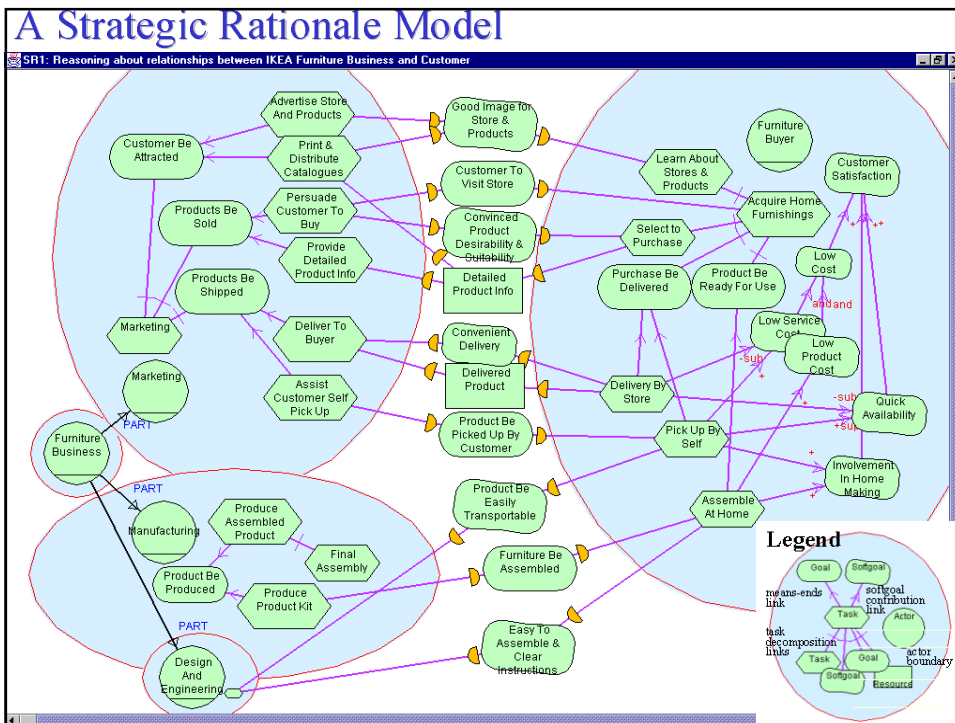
A Strategic Rationale Model

SR1: Reasoning about relationships between IKEA Furniture Business and Customer

Advertise Store And Products

Customer Be Attracted

Print & Distribute Catalogues

Products Be Sold

Persuade Customer To Buy

Provide Detailed Product Info

Products Be Shipped

Marketing

Deliver To Buyer

Assist Customer Self Pick Up

Marketing

PART

Furniture Business

PART

Manufacturing

Produce Assembled Product

Final Assembly

Product Be Produced

Produce Product Kit

PART

Design And Engineering

Good Image for Store & Products

Customer To Visit Store

Convinced Product Desirability & Suitability

Detailed Product Info

Convenient Delivery

Delivered Product

Product Be Picked Up By Customer

Product Be Easily Transportable

Furniture Be Assembled

Easy To Assemble & Clear Instructions

Furniture Buyer

Customer Satisfaction

Learn About Stores & Products

Acquire Home Furnishings

Select to Purchase

Purchase Be Delivered

Product Be Ready For Use

Low Cost

and and

Low Service Cost

Low Product Cost

-sub

+

Delivery By Store

Pick Up By Self

-sub

+sub

Quick Availability

Involvement In Home Making

Assemble At Home

+ + +

Legend

Goal

Softgoal

means-ends link

softgoal contribution link

Task

Actor

task decomposition links

Task

Goal

Softgoal

Resource

actor boundary